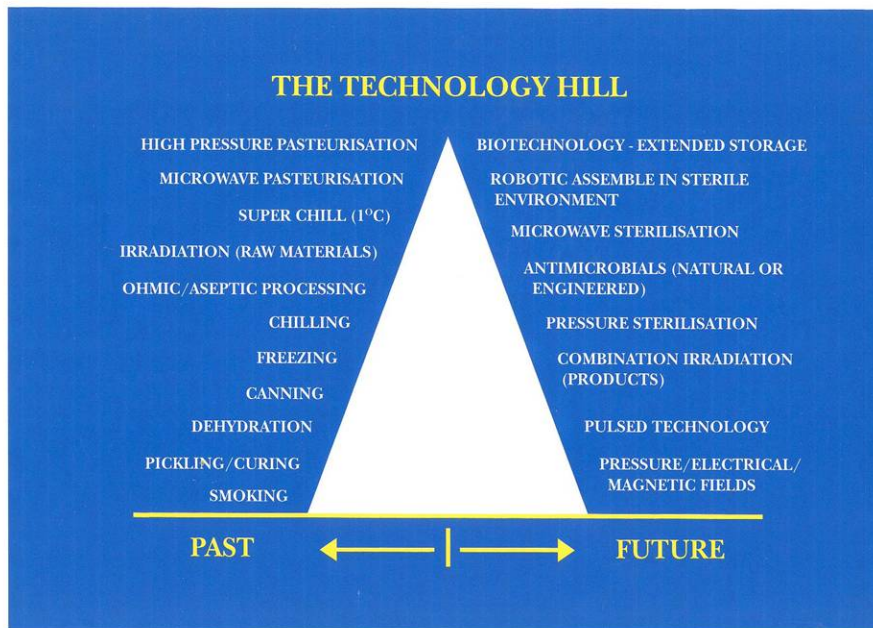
THE TECHNOLOGY HILL

HIGH PRESSURE PASTEURISATION

MICROWAVE PASTEURISATION

SUPER CHILL (1°C)

IRRADIATION (RAW MATERIALS)

OHMIC/ASEPTIC PROCESSING

CHILLING

FREEZING

CANNING

DEHYDRATION

PICKLING/CURING

SMOKING

BIOTECHNOLOGY - EXTENDED STORAGE

ROBOTIC ASSEMBLE IN STERILE ENVIRONMENT

MICROWAVE STERILISATION

ANTIMICROBIALS (NATURAL OR ENGINEERED)

PRESSURE STERILISATION

COMBINATION IRRADIATION (PRODUCTS)

PULSED TECHNOLOGY

PRESSURE/ELECTRICAL/ MAGNETIC FIELDS

PAST

FUTURE